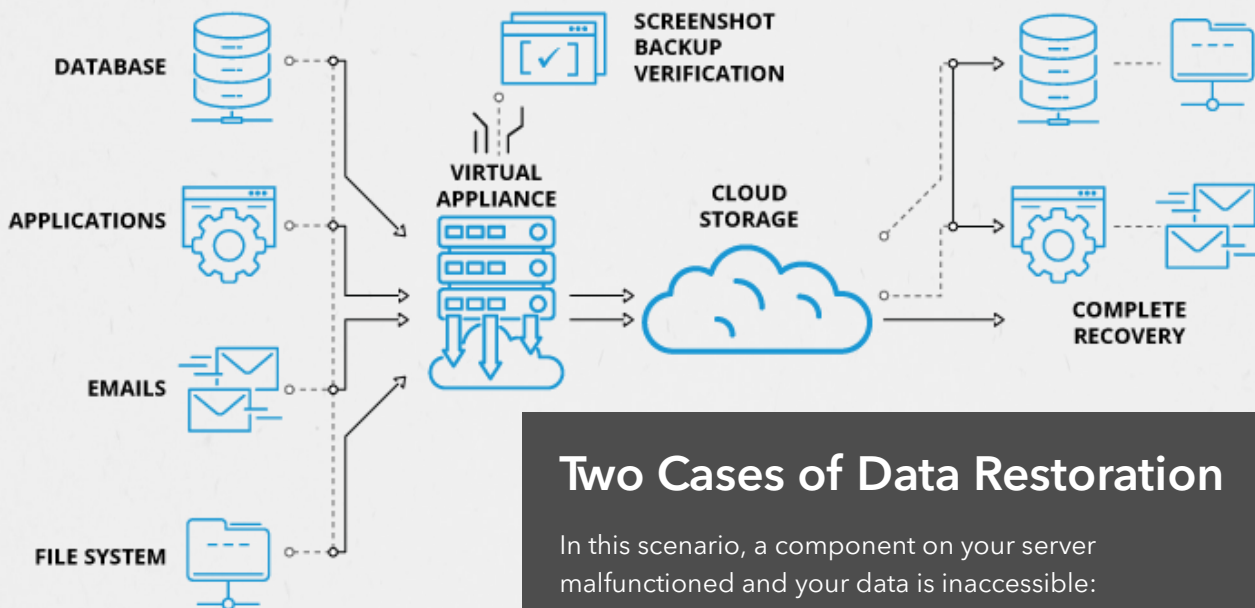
DATABASE

APPLICATIONS

EMAILS

FILE SYSTEM

SCREENSHOT BACKUP VERIFICATION

VIRTUAL APPLIANCE

CLOUD STORAGE

COMPLETE RECOVERY

Two Cases of Data Restoration

In this scenario, a component on your server malfunctioned and your data is inaccessible: